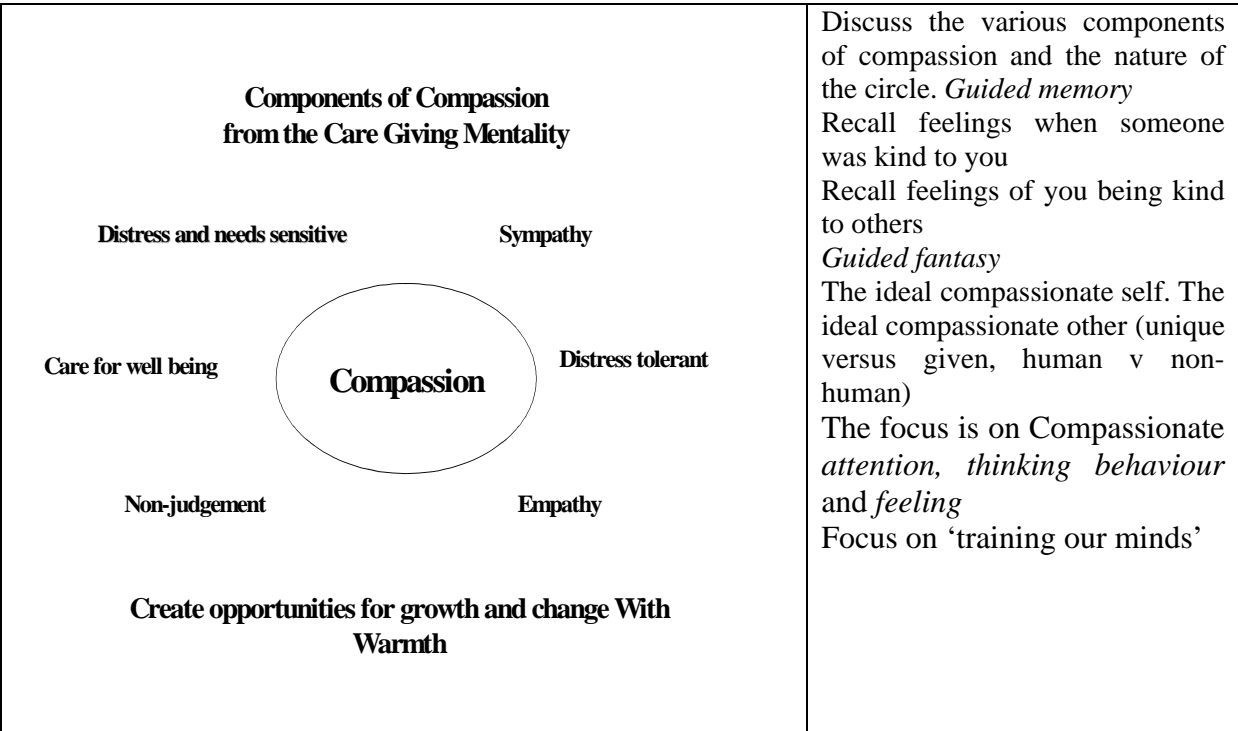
| Components of Compassion from the Care Giving Mentality<br><br>Distress and needs sensitive — Sympathy<br>Care for well being — Compassion — Distress tolerant<br>Non-judgement — Empathy<br><br>Create opportunities for growth and change With Warmth | Discuss the various components of compassion and the nature of the circle. *Guided memory*<br>Recall feelings when someone was kind to you<br>Recall feelings of you being kind to others<br>*Guided fantasy*<br>The ideal compassionate self. The ideal compassionate other (unique versus given, human v non-human)<br>The focus is on Compassionate *attention, thinking behaviour* and *feeling*<br>Focus on 'training our minds' |
|---|---|